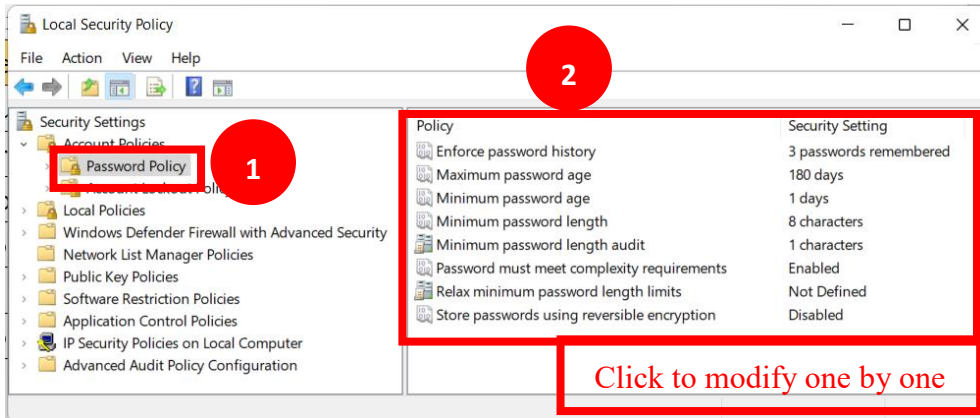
Local Security Policy

File Action View Help

2

Security Settings
Account Policies
Password Policy
Account Lockout Policy
Local Policies
Windows Defender Firewall with Advanced Security
Network List Manager Policies
Public Key Policies
Software Restriction Policies
Application Control Policies
IP Security Policies on Local Computer
Advanced Audit Policy Configuration

1

| Policy | Security Setting |
|---|---|
| Enforce password history | 3 passwords remembered |
| Maximum password age | 180 days |
| Minimum password age | 1 days |
| Minimum password length | 8 characters |
| Minimum password length audit | 1 characters |
| Password must meet complexity requirements | Enabled |
| Relax minimum password length limits | Not Defined |
| Store passwords using reversible encryption | Disabled |

Click to modify one by one